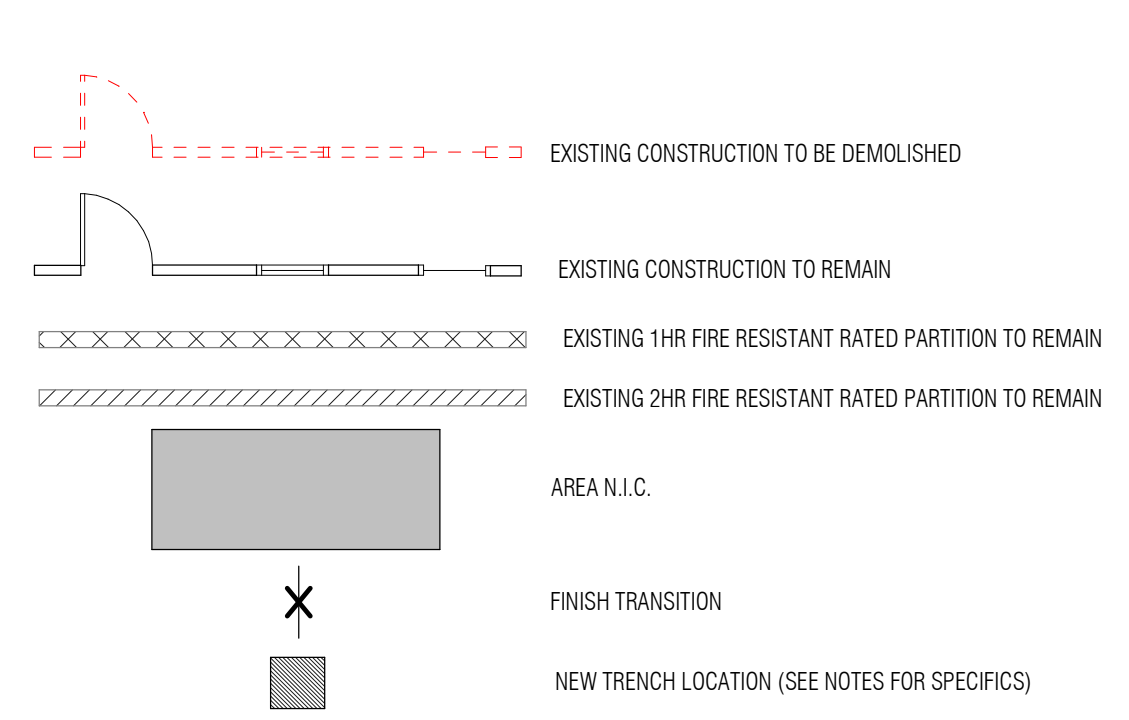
EXISTING CONSTRUCTION TO BE DEMOLISHED

EXISTING CONSTRUCTION TO REMAIN

EXISTING 1HR FIRE RESISTANT RATED PARTITION TO REMAIN

EXISTING 2HR FIRE RESISTANT RATED PARTITION TO REMAIN

AREA N.I.C.

FINISH TRANSITION

NEW TRENCH LOCATION (SEE NOTES FOR SPECIFICS)